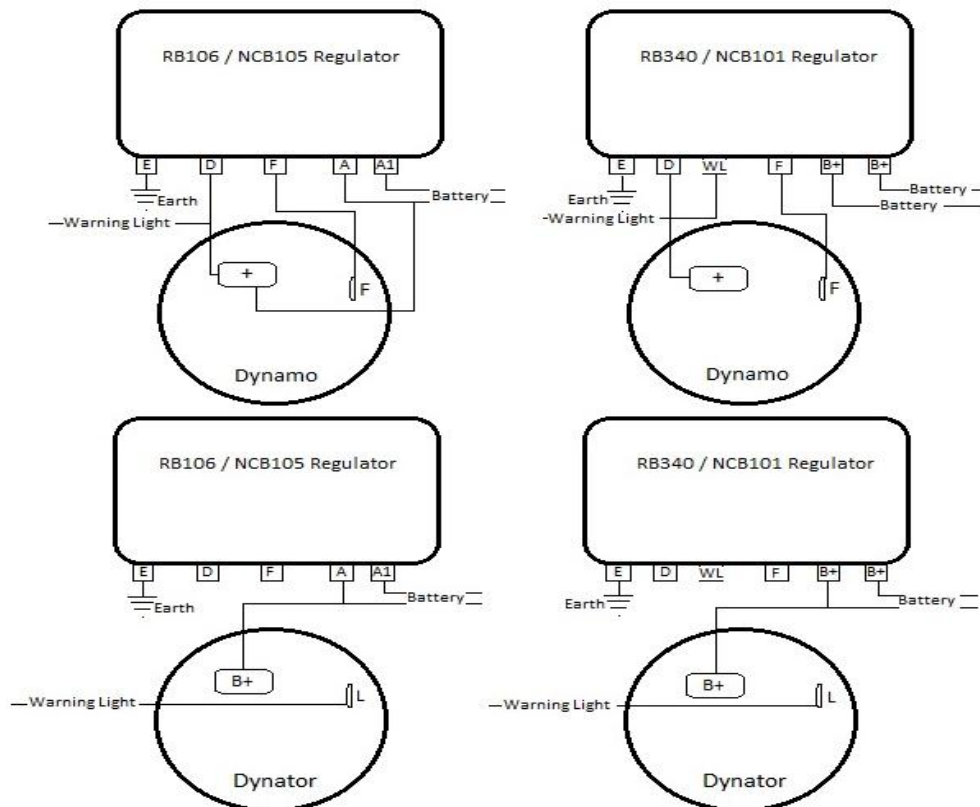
RB106 / NCB105 Regulator

E D F A A1

Earth

Battery

Warning Light

+

F

Dynamo

RB340 / NCB101 Regulator

E D WL F B+ B+

Earth

Battery

Battery

Warning Light

+

F

Dynamo

RB106 / NCB105 Regulator

E D F A A1

Earth

Battery

B+

L

Warning Light

Dynator

RB340 / NCB101 Regulator

E D WL F B+ B+

Earth

Battery

B+

L

Warning Light

Dynator